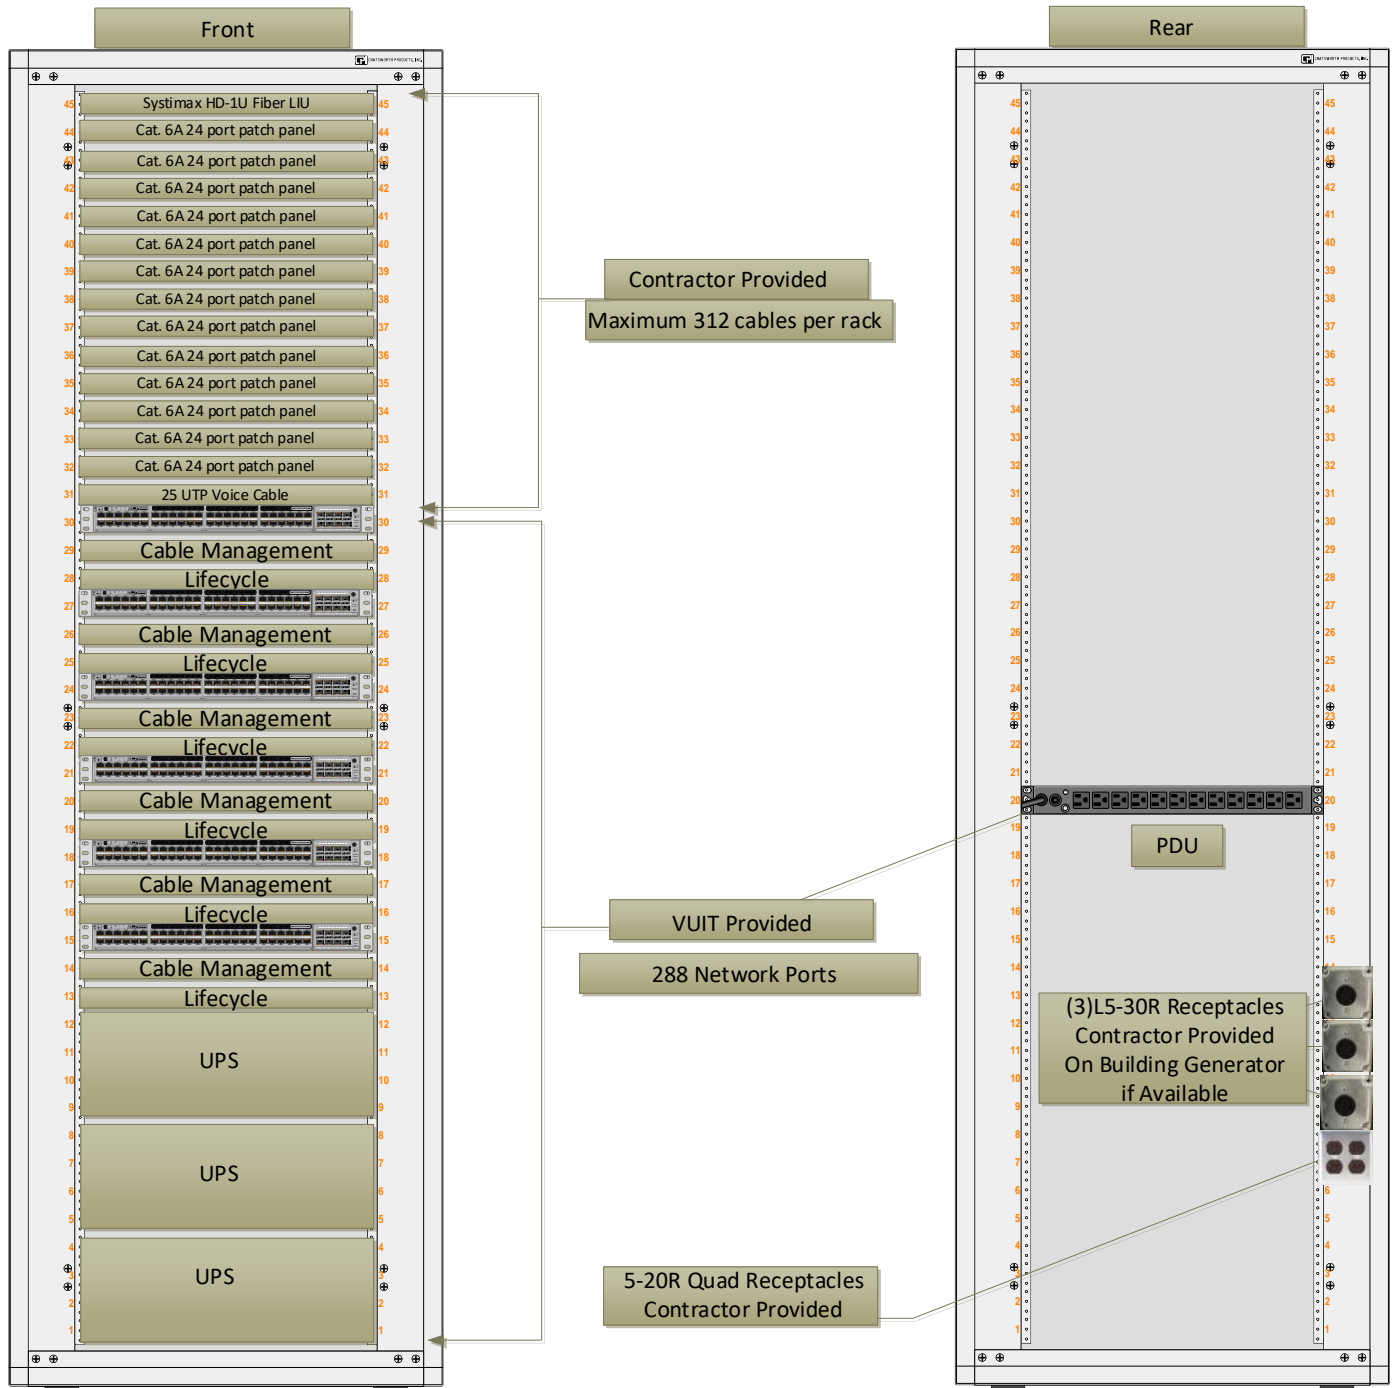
Front

Systimax HD-1U Fiber LIU
Cat. 6A 24 port patch panel
Cat. 6A 24 port patch panel
Cat. 6A 24 port patch panel
Cat. 6A 24 port patch panel
Cat. 6A 24 port patch panel
Cat. 6A 24 port patch panel
Cat. 6A 24 port patch panel
Cat. 6A 24 port patch panel
Cat. 6A 24 port patch panel
Cat. 6A 24 port patch panel
Cat. 6A 24 port patch panel
Cat. 6A 24 port patch panel
Cat. 6A 24 port patch panel
25 UTP Voice Cable
Cable Management
Lifecycle
Cable Management
Lifecycle
Cable Management
Lifecycle
Cable Management
Lifecycle
Cable Management
Lifecycle
Cable Management
Lifecycle
UPS
UPS
UPS

Contractor Provided
Maximum 312 cables per rack

VUIT Provided
288 Network Ports

5-20R Quad Receptacles
Contractor Provided

Rear

PDU

(3)L5-30R Receptacles
Contractor Provided
On Building Generator
if Available